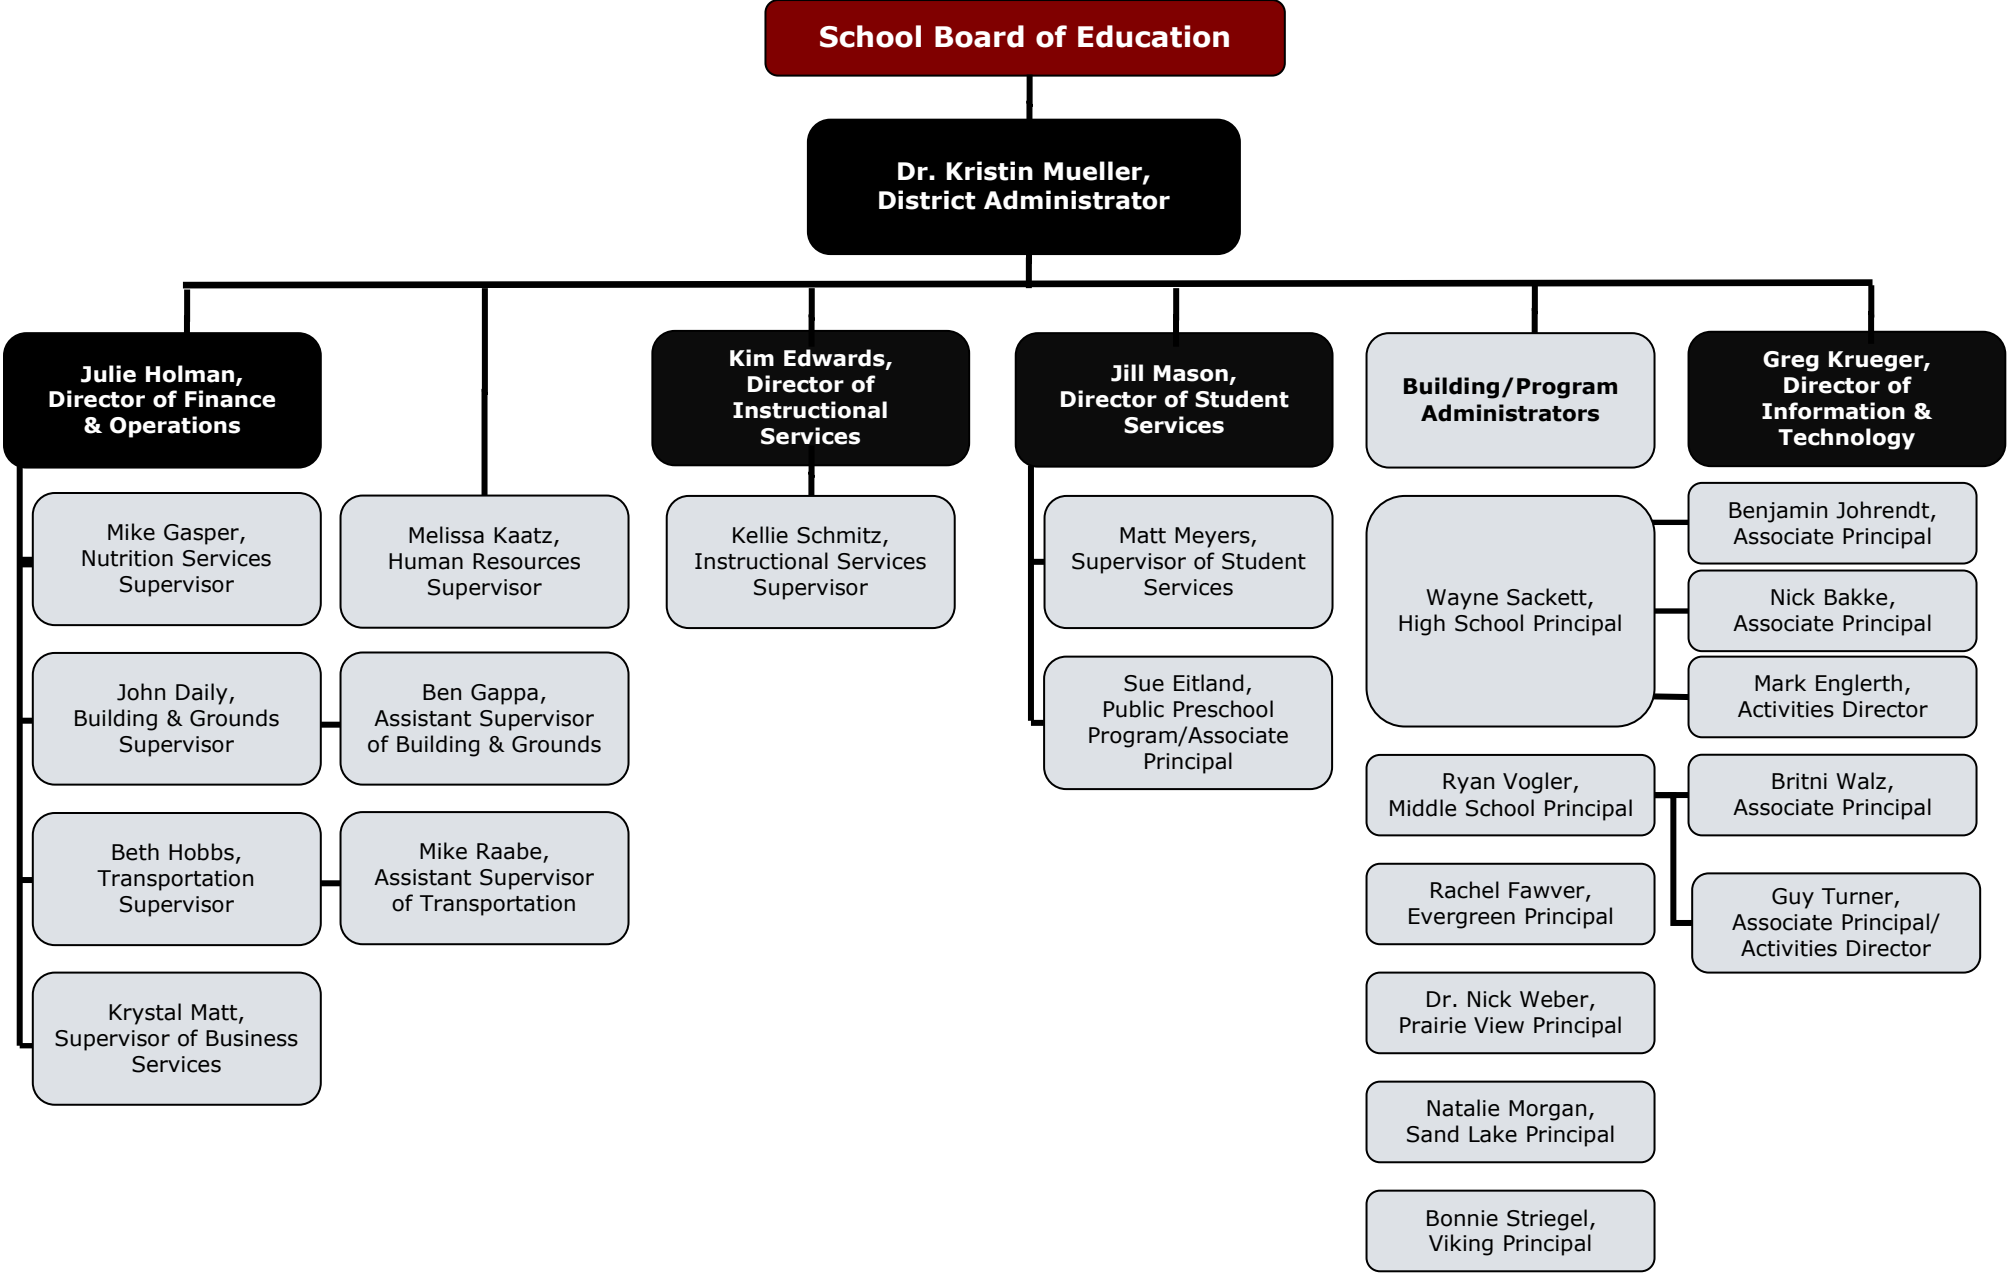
School Board of Education

Dr. Kristin Mueller, District Administrator

Julie Holman, Director of Finance & Operations

Kim Edwards, Director of Instructional Services

Jill Mason, Director of Student Services

Building/Program Administrators

Greg Krueger, Director of Information & Technology

Mike Gasper, Nutrition Services Supervisor

Melissa Kaatz, Human Resources Supervisor

Kellie Schmitz, Instructional Services Supervisor

Matt Meyers, Supervisor of Student Services

Wayne Sackett, High School Principal

Benjamin Johrendt, Associate Principal

Nick Bakke, Associate Principal

Mark Englerth, Activities Director

John Daily, Building & Grounds Supervisor

Ben Gappa, Assistant Supervisor of Building & Grounds

Sue Eitland, Public Preschool Program/Associate Principal

Ryan Vogler, Middle School Principal

Britni Walz, Associate Principal

Beth Hobbs, Transportation Supervisor

Mike Raabe, Assistant Supervisor of Transportation

Rachel Fawver, Evergreen Principal

Guy Turner, Associate Principal/ Activities Director

Krystal Matt, Supervisor of Business Services

Dr. Nick Weber, Prairie View Principal

Natalie Morgan, Sand Lake Principal

Bonnie Striegel, Viking Principal